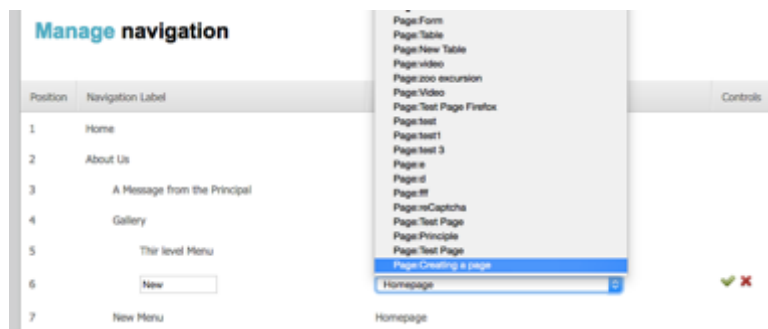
Manage navigation

| Position | Navigation Label | | Controls |
|---|---|---|---|
| 1 | Home | | |
| 2 | About Us | | |
| 3 | A Message from the Principal | | |
| 4 | Gallery | | |
| 5 | Thir level Menu | | |
| 6 | New | Homepage | |
| 7 | New Menu | Homepage | |

Page:Form
Page:Table
Page:New Table
Page:video
Page:zoo excursion
Page:Video
Page:Test Page Firefox
Page:test
Page:test1
Page:test 3
Page:e
Page:d
Page:fff
Page:reCaptcha
Page:Test Page
Page:Principle
Page:Test Page
Page:Creating a page